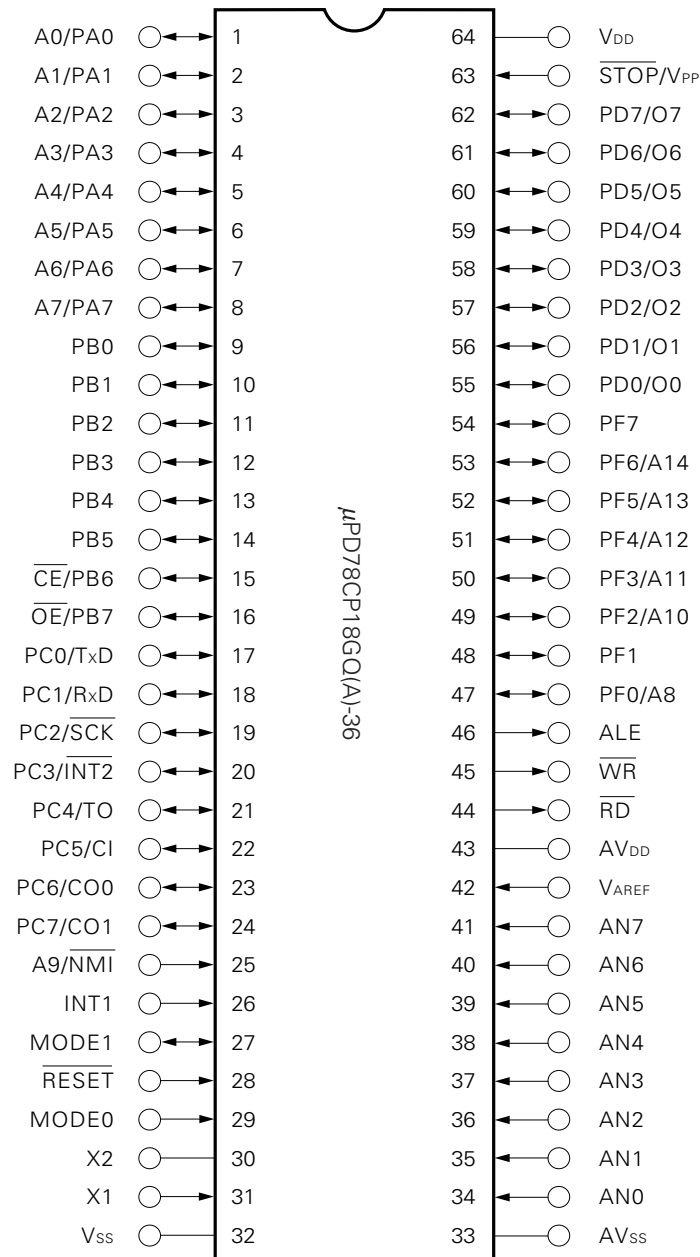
| Pin name | Pin | Pin | Pin name |
|---|---|---|---|
| A0/PA0 | 1 | 64 | $V_{DD}$ |
| A1/PA1 | 2 | 63 | $\overline{STOP}/V_{PP}$ |
| A2/PA2 | 3 | 62 | PD7/O7 |
| A3/PA3 | 4 | 61 | PD6/O6 |
| A4/PA4 | 5 | 60 | PD5/O5 |
| A5/PA5 | 6 | 59 | PD4/O4 |
| A6/PA6 | 7 | 58 | PD3/O3 |
| A7/PA7 | 8 | 57 | PD2/O2 |
| PB0 | 9 | 56 | PD1/O1 |
| PB1 | 10 | 55 | PD0/O0 |
| PB2 | 11 | 54 | PF7 |
| PB3 | 12 | 53 | PF6/A14 |
| PB4 | 13 | 52 | PF5/A13 |
| PB5 | 14 | 51 | PF4/A12 |
| $\overline{CE}$/PB6 | 15 | 50 | PF3/A11 |
| $\overline{OE}$/PB7 | 16 | 49 | PF2/A10 |
| PC0/TxD | 17 | 48 | PF1 |
| PC1/RxD | 18 | 47 | PF0/A8 |
| PC2/$\overline{SCK}$ | 19 | 46 | ALE |
| PC3/$\overline{INT2}$ | 20 | 45 | $\overline{WR}$ |
| PC4/TO | 21 | 44 | $\overline{RD}$ |
| PC5/CI | 22 | 43 | $AV_{DD}$ |
| PC6/CO0 | 23 | 42 | $V_{AREF}$ |
| PC7/CO1 | 24 | 41 | AN7 |
| A9/$\overline{NMI}$ | 25 | 40 | AN6 |
| INT1 | 26 | 39 | AN5 |
| MODE1 | 27 | 38 | AN4 |
| $\overline{RESET}$ | 28 | 37 | AN3 |
| MODE0 | 29 | 36 | AN2 |
| X2 | 30 | 35 | AN1 |
| X1 | 31 | 34 | AN0 |
| $V_{SS}$ | 32 | 33 | $AV_{SS}$ |

μPD78CP18GQ(A)-36